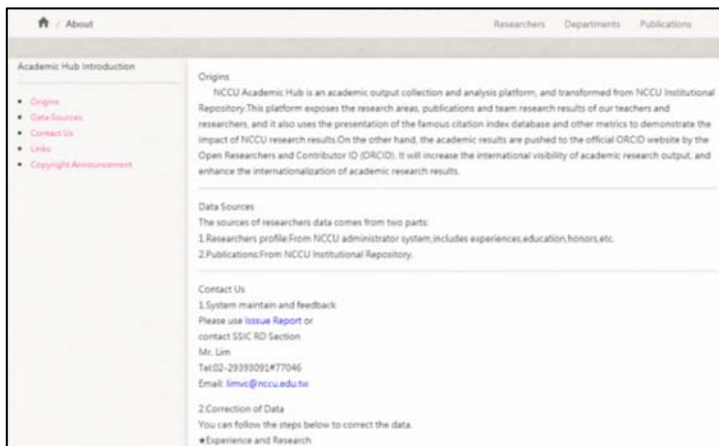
/ About

Researchers Departments Publications

Academic Hub Introduction

- Origins
- Data Sources
- Contact Us
- Links
- Copyright Announcement

Origins

NCCU Academic Hub is an academic output collection and analysis platform, and transformed from NCCU Institutional Repository.This platform exposes the research areas, publications and team research results of our teachers and researchers, and it also uses the presentation of the famous citation index database and other metrics to demonstrate the impact of NCCU research results.On the other hand, the academic results are pushed to the official ORCID website by the Open Researchers and Contributor ID (ORCID). It will increase the international visibility of academic research output, and enhance the internationalization of academic research results.

Data Sources

The sources of researchers data comes from two parts:

1.Researchers profile:From NCCU administrator system,includes experiences,education,honors,etc.

2.Publications:From NCCU Institutional Repository.

Contact Us

1.System maintain and feedback

Please use Issue Report or

contact SSIC RD Section

Mr. Lim

Tel:02-29393091#77046

Email: limvc@nccu.edu.tw

2.Correction of Data

You can follow the steps below to correct the data.

★Experience and Research